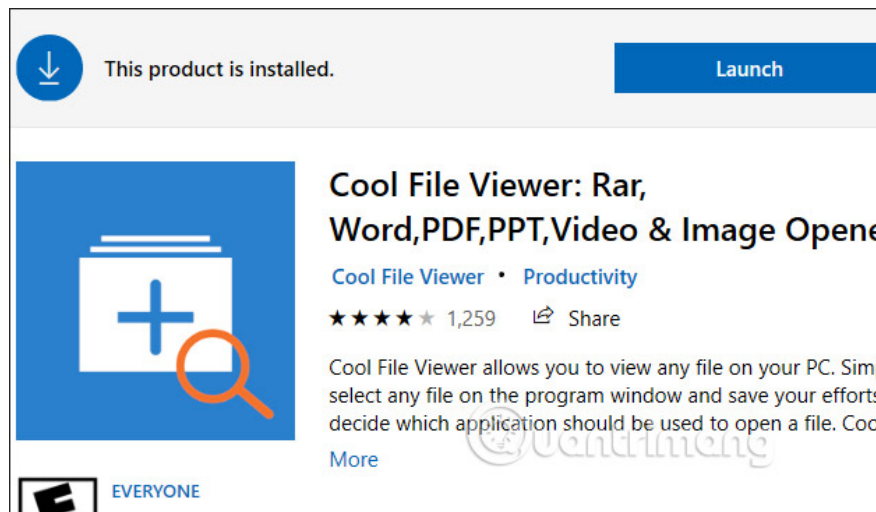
This product is installed.

Launch

Cool File Viewer: Rar, Word,PDF,PPT,Video & Image Opene

Cool File Viewer • Productivity

★★★★★ 1,259 Share

Cool File Viewer allows you to view any file on your PC. Sim select any file on the program window and save your efforts decide which application should be used to open a file. Coo

More

Quantrimang

E

EVERYONE